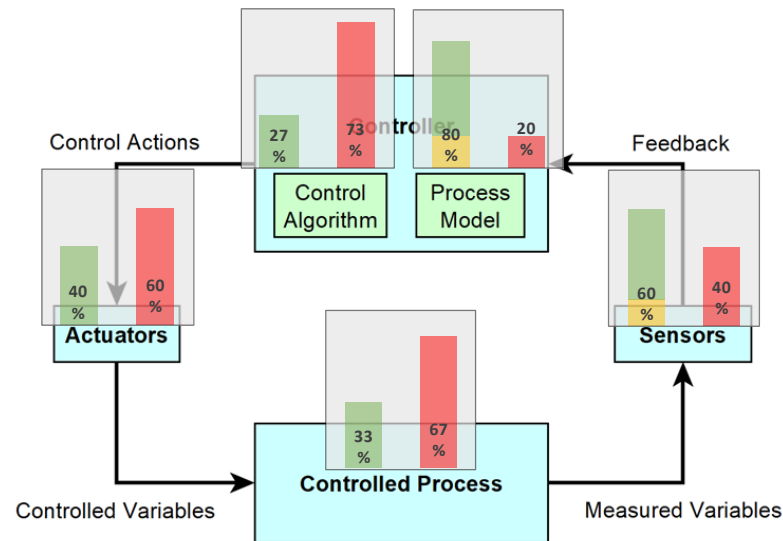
Controller

Control Actions

Feedback

27 %

73 %

80 %

20 %

Control Algorithm

Process Model

40 %

60 %

Actuators

60 %

40 %

Sensors

33 %

67 %

Controlled Process

Controlled Variables

Measured Variables